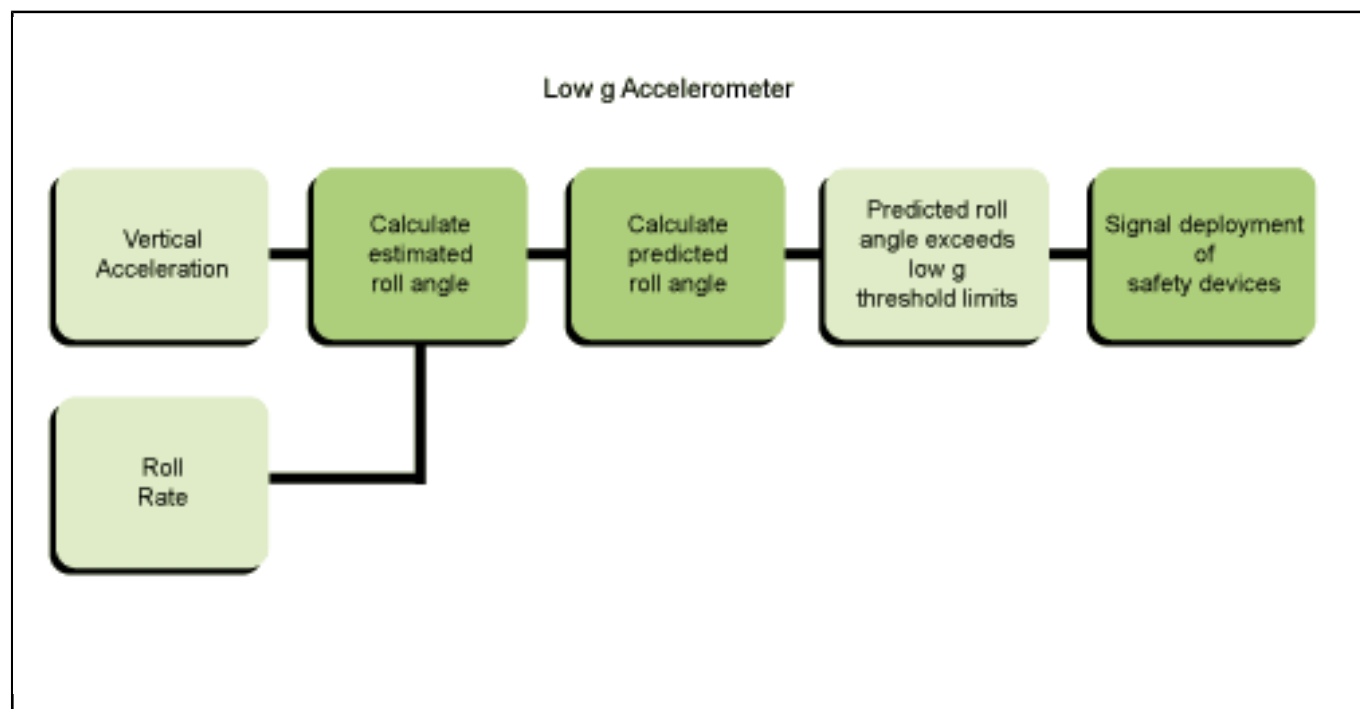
Low g Accelerometer

Vertical Acceleration

Calculate estimated roll angle

Calculate predicted roll angle

Predicted roll angle exceeds low g threshold limits

Signal deployment of safety devices

Roll Rate